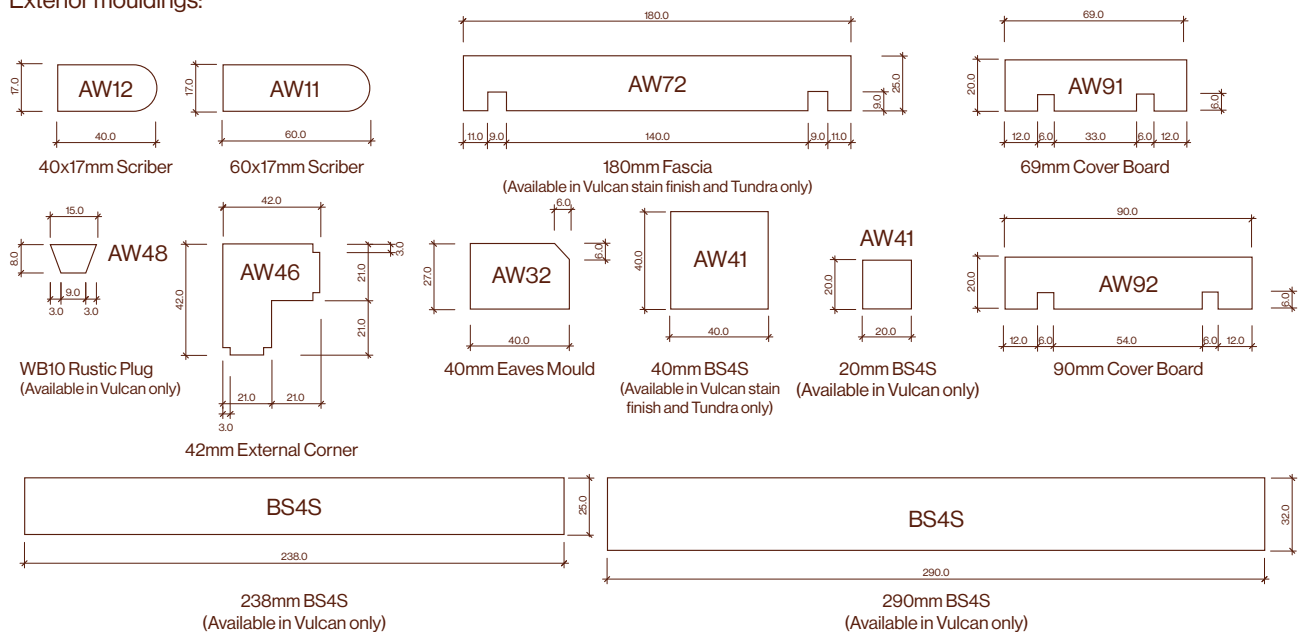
Exterior mouldings:

17.0 AW12 40.0
40x17mm Scriber

17.0 AW11 60.0
60x17mm Scriber

180.0 AW72 25.0 9.0 11.0 9.0 140.0 9.0 11.0
180mm Fascia
(Available in Vulcan stain finish and Tundra only)

69.0 20.0 AW91 6.0 12.0 6.0 33.0 6.0 12.0
69mm Cover Board

15.0 8.0 AW48 9.0 3.0 3.0
WB10 Rustic Plug
(Available in Vulcan only)

42.0 AW46 3.0 21.0 42.0 21.0 21.0 21.0 3.0
42mm External Corner

6.0 27.0 AW32 6.0 40.0
40mm Eaves Mould

40.0 AW41 40.0
40mm BS4S
(Available in Vulcan stain finish and Tundra only)

AW41 20.0 20.0
20mm BS4S
(Available in Vulcan only)

90.0 20.0 AW92 6.0 12.0 6.0 54.0 6.0 12.0
90mm Cover Board

BS4S 25.0 238.0
238mm BS4S
(Available in Vulcan only)

BS4S 32.0 290.0
290mm BS4S
(Available in Vulcan only)